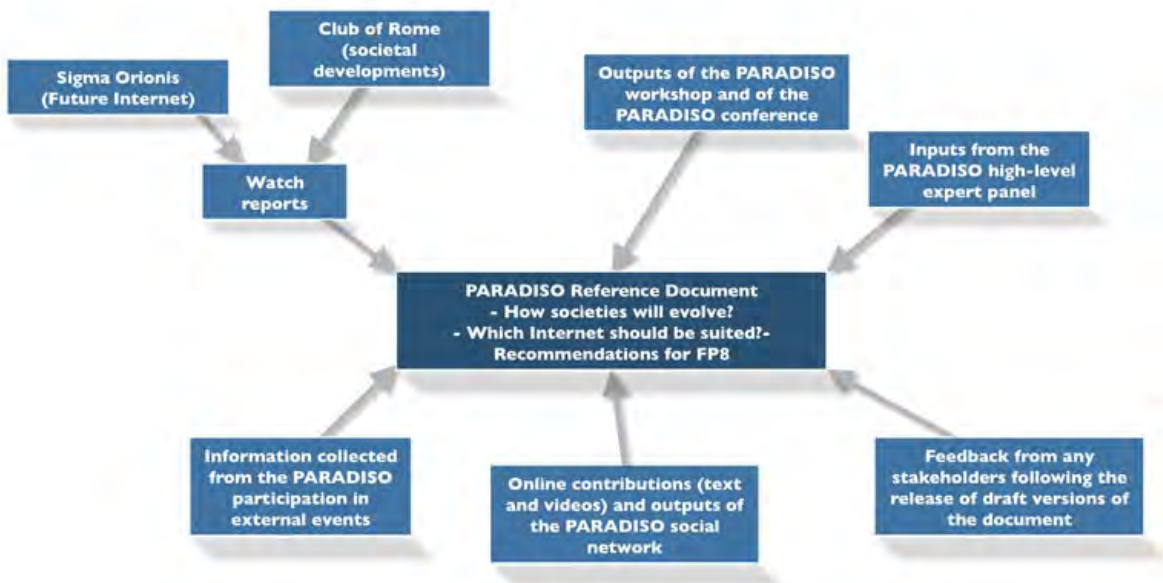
Club of Rome (societal developments)

Sigma Orionis (Future Internet)

Outputs of the PARADISO workshop and of the PARADISO conference

Inputs from the PARADISO high-level expert panel

Watch reports

PARADISO Reference Document
- How societies will evolve?
- Which Internet should be suited?-
Recommendations for FP8

Information collected from the PARADISO participation in external events

Online contributions (text and videos) and outputs of the PARADISO social network

Feedback from any stakeholders following the release of draft versions of the document